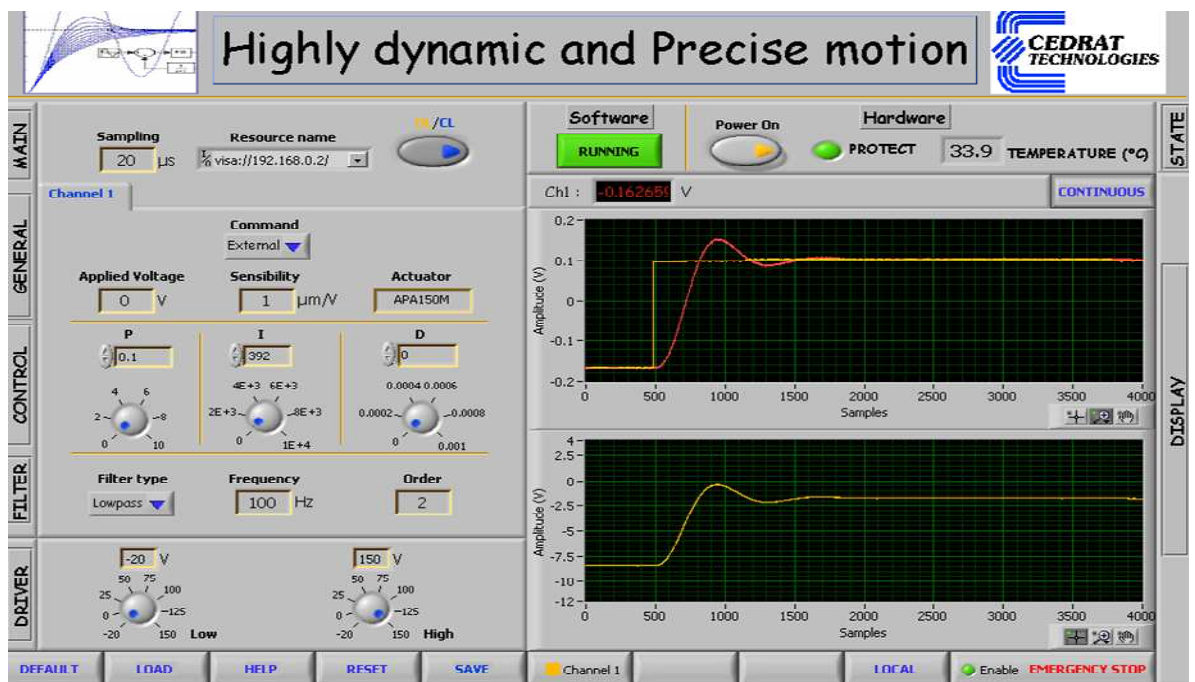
Highly dynamic and Precise motion

CEDRAT TECHNOLOGIES

MAIN
GENERAL
CONTROL
FILTER
DRIVER

Sampling
20 µs
Resource name
visa://192.168.0.2/
OL/CL

Channel 1

Command
External

Applied Voltage
0 V
Sensibility
1 µm/V
Actuator
APA150M

P
0.1
2 4 6 8 0 10

I
392
2E+3 4E+3 6E+3 8E+3 0 1E+4

D
0
0.0002 0.0004 0.0006 0.0008 0 0.001

Filter type
Lowpass
Frequency
100 Hz
Order
2

-20 V
-20 0 25 50 75 100 125 150 Low

150 V
-20 0 25 50 75 100 125 150 High

DEFAULT
LOAD
HELP
RESET
SAVE

Software
RUNNING
Power On
Hardware
PROTECT
33.9 TEMPERATURE (°C)
STATE

Chl : -0.162659 V
CONTINUOUS

0.2
0.1
0
-0.1
-0.2
Amplitude (V)
0 500 1000 1500 2000 2500 3000 3500 4000
Samples

4
2.5
0
-2.5
-5
-7.5
-10
-12
Amplitude (V)
0 500 1000 1500 2000 2500 3000 3500 4000
Samples

DISPLAY

Channel 1
LOCAL
Enable
EMERGENCY STOP